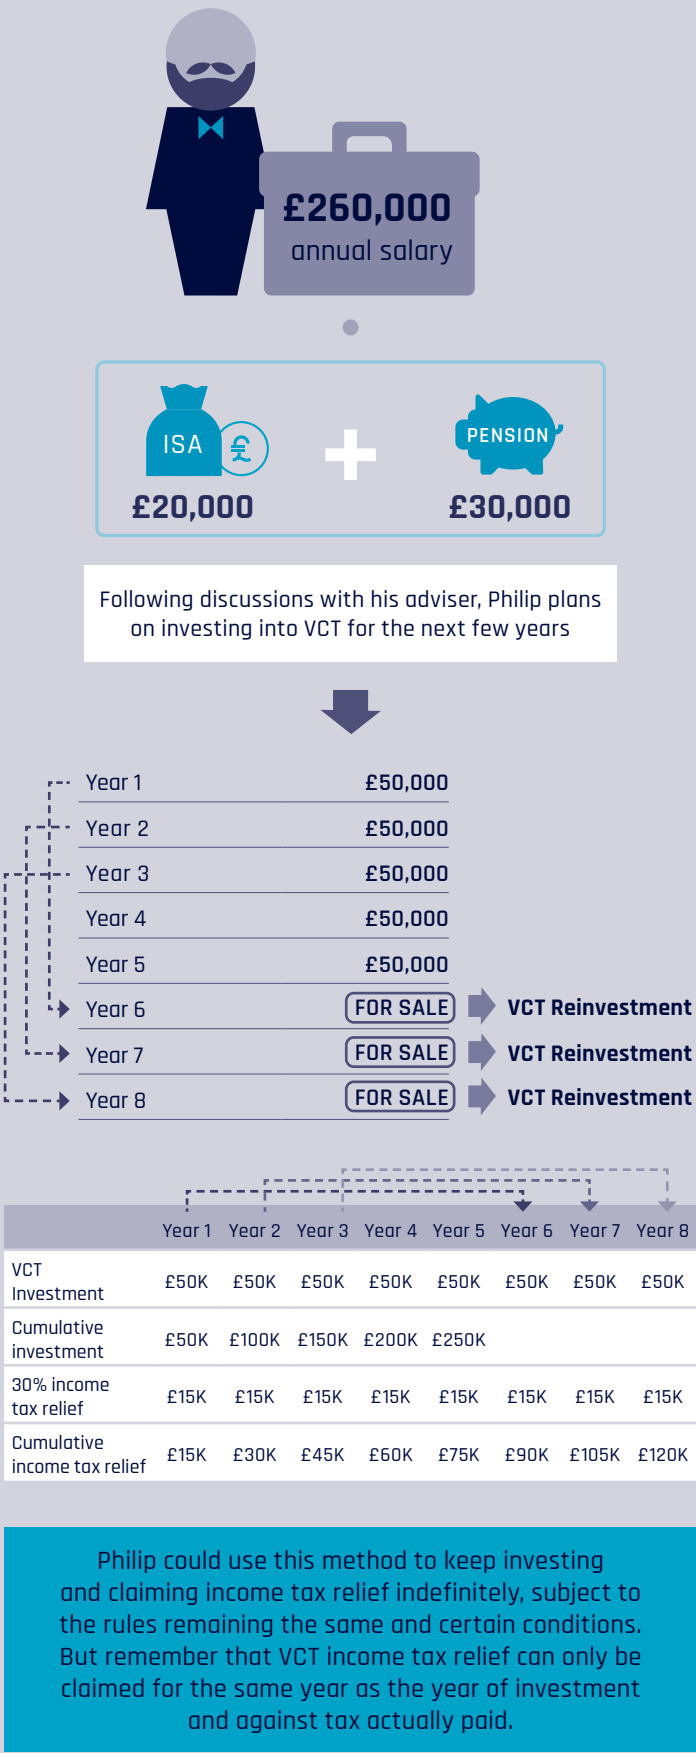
£260,000
annual salary

ISA £
£20,000

PENSION
£30,000

Following discussions with his adviser, Philip plans on investing into VCT for the next few years

Year 1 £50,000
Year 2 £50,000
Year 3 £50,000
Year 4 £50,000
Year 5 £50,000
Year 6 FOR SALE VCT Reinvestment
Year 7 FOR SALE VCT Reinvestment
Year 8 FOR SALE VCT Reinvestment

| | Year 1 | Year 2 | Year 3 | Year 4 | Year 5 | Year 6 | Year 7 | Year 8 |
|---|---|---|---|---|---|---|---|---|
| VCT Investment | £50K | £50K | £50K | £50K | £50K | £50K | £50K | £50K |
| Cumulative investment | £50K | £100K | £150K | £200K | £250K | | | |
| 30% income tax relief | £15K | £15K | £15K | £15K | £15K | £15K | £15K | £15K |
| Cumulative income tax relief | £15K | £30K | £45K | £60K | £75K | £90K | £105K | £120K |

Philip could use this method to keep investing and claiming income tax relief indefinitely, subject to the rules remaining the same and certain conditions. But remember that VCT income tax relief can only be claimed for the same year as the year of investment and against tax actually paid.